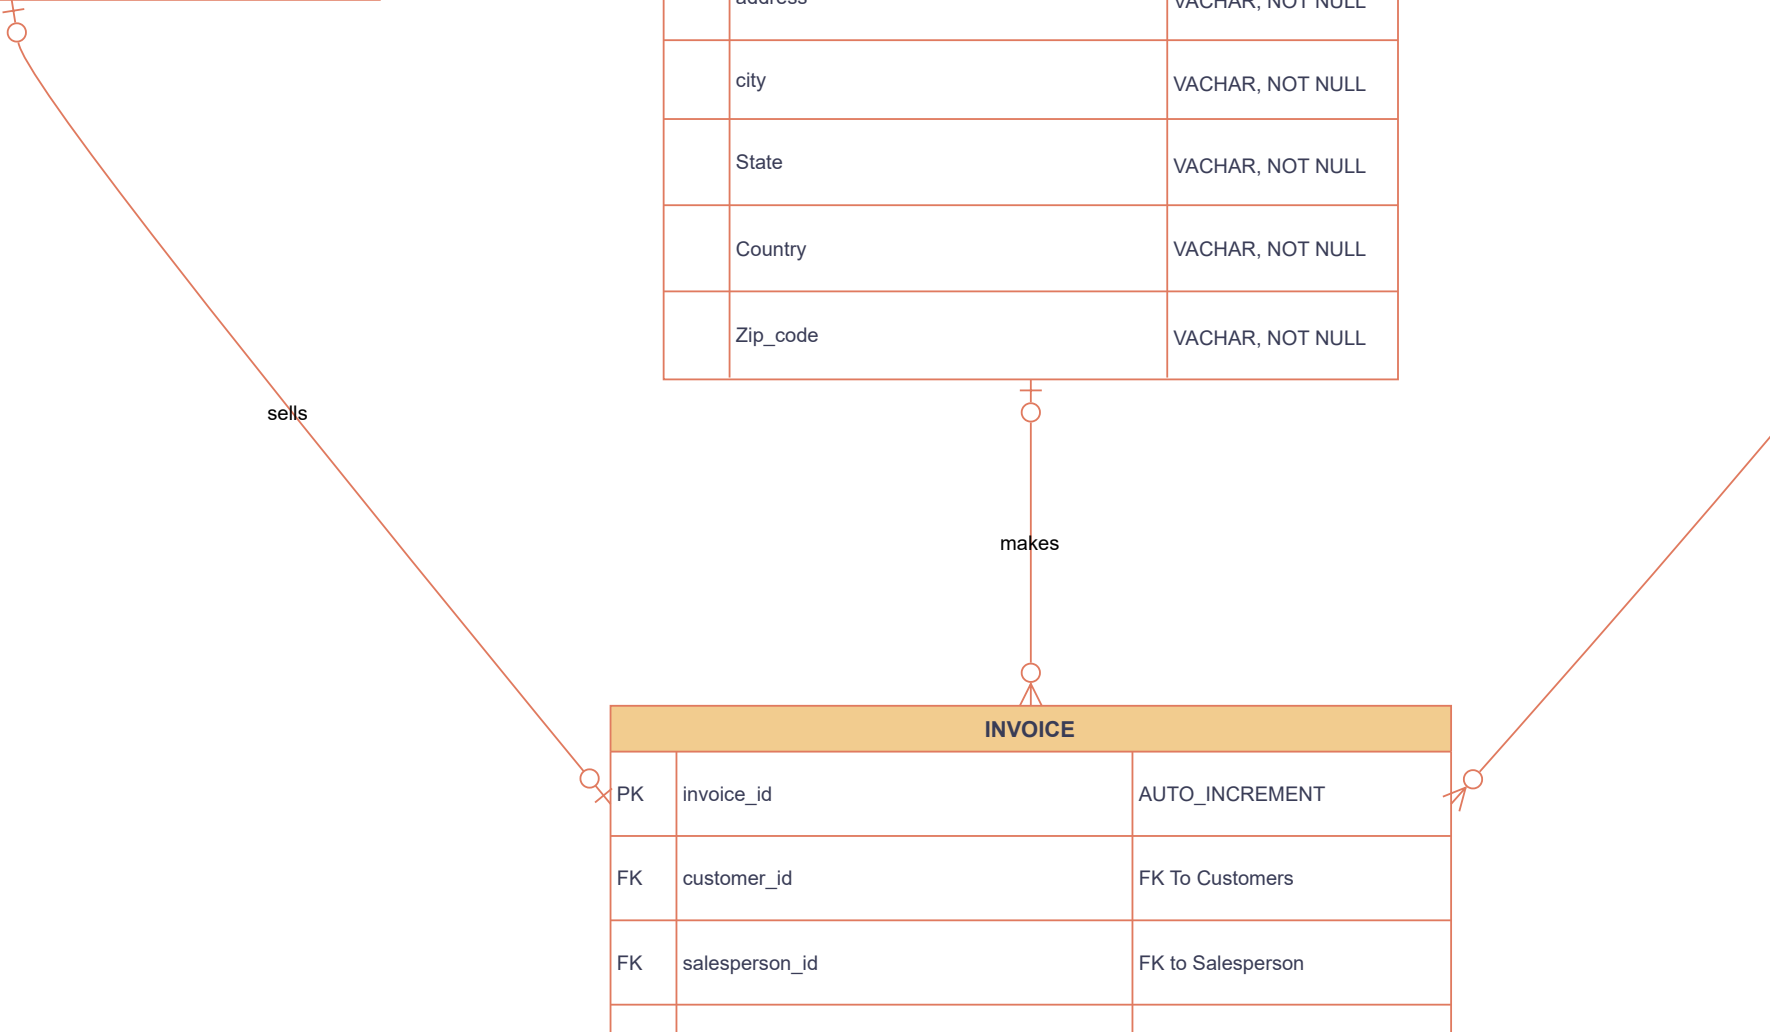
| | address | VACHAR, NOT NULL |
|---|---|---|
| | city | VACHAR, NOT NULL |
| | State | VACHAR, NOT NULL |
| | Country | VACHAR, NOT NULL |
| | Zip_code | VACHAR, NOT NULL |

sells

makes

INVOICE

| | | |
|---|---|---|
| PK | invoice_id | AUTO_INCREMENT |
| FK | customer_id | FK To Customers |
| FK | salesperson_id | FK to Salesperson |